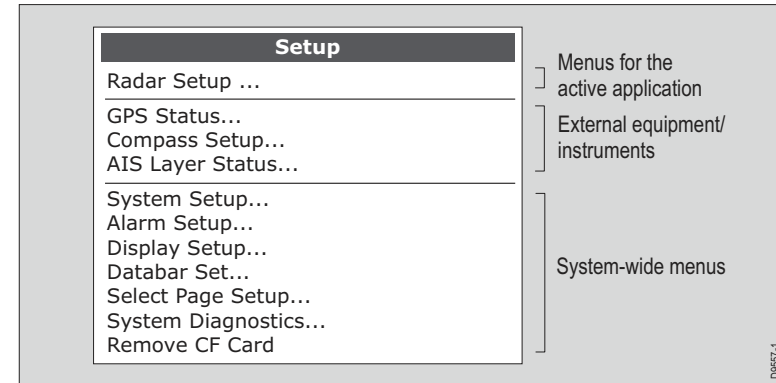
Setup

Radar Setup ...

GPS Status...
Compass Setup...
AIS Layer Status...

System Setup...
Alarm Setup...
Display Setup...
Databar Set...
Select Page Setup...
System Diagnostics...
Remove CF Card

Menus for the active application

External equipment/ instruments

System-wide menus

D6557-1